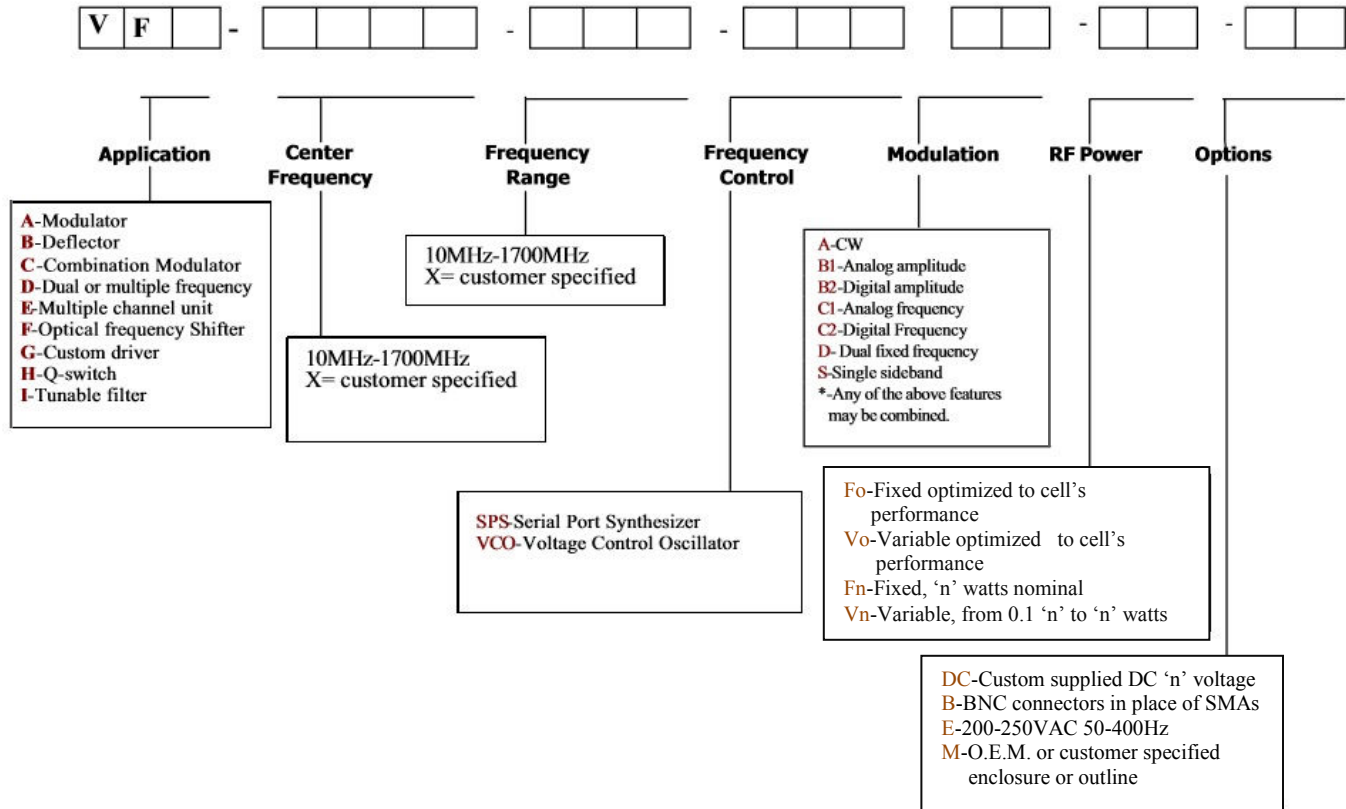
V F - - - - -

Application

A-Modulator
B-Deflector
C-Combination Modulator
D-Dual or multiple frequency
E-Multiple channel unit
F-Optical frequency Shifter
G-Custom driver
H-Q-switch
I-Tunable filter

Center Frequency

10MHz-1700MHz
X= customer specified

Frequency Range

10MHz-1700MHz
X= customer specified

Frequency Control

SPS-Serial Port Synthesizer
VCO-Voltage Control Oscillator

Modulation

A-CW
B1-Analog amplitude
B2-Digital amplitude
C1-Analog frequency
C2-Digital Frequency
D- Dual fixed frequency
S-Single sideband
*-Any of the above features may be combined.

RF Power

Fo-Fixed optimized to cell's performance
Vo-Variable optimized to cell's performance
Fn-Fixed, 'n' watts nominal
Vn-Variable, from 0.1 'n' to 'n' watts

Options

DC-Custom supplied DC 'n' voltage
B-BNC connectors in place of SMAs
E-200-250VAC 50-400Hz
M-O.E.M. or customer specified enclosure or outline